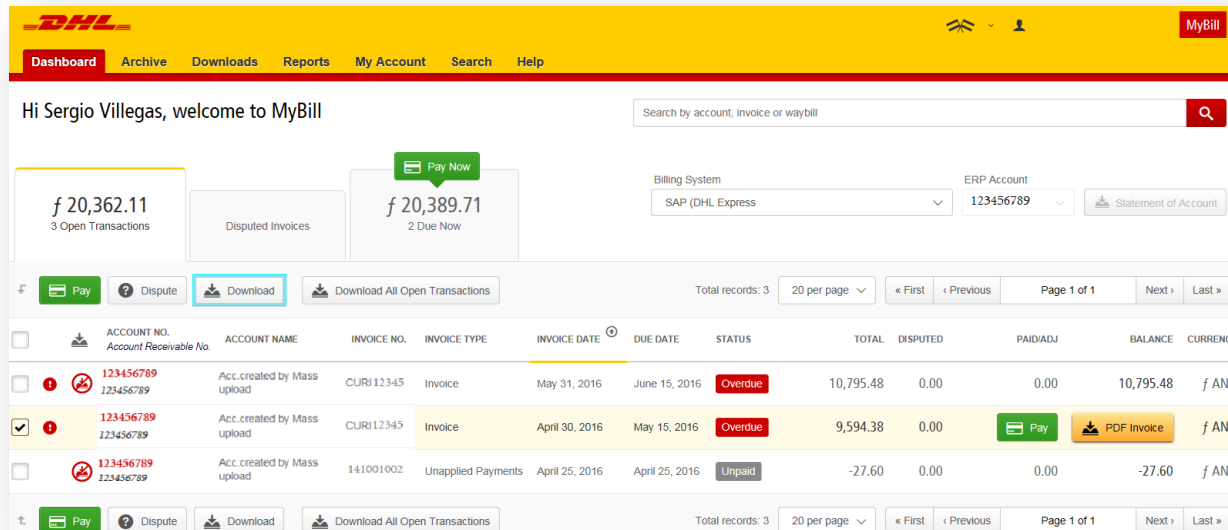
DHL

MyBill

Dashboard Archive Downloads Reports My Account Search Help

Hi Sergio Villegas, welcome to MyBill

Search by account, invoice or waybill

ƒ 20,362.11
3 Open Transactions

Disputed Invoices

Pay Now

ƒ 20,389.71
2 Due Now

Billing System
SAP (DHL Express

ERP Account
123456789

Statement of Account

Pay Dispute Download Download All Open Transactions

Total records: 3 20 per page « First ‹ Previous Page 1 of 1 Next › Last »

| | | ACCOUNT NO. Account Receivable No. | ACCOUNT NAME | INVOICE NO. | INVOICE TYPE | INVOICE DATE | DUE DATE | STATUS | TOTAL | DISPUTED | PAID/ADJ | BALANCE | CURRENC |
|---|---|---|---|---|---|---|---|---|---|---|---|---|---|
| | | 123456789 123456789 | Acc.created by Mass upload | CURI12345 | Invoice | May 31, 2016 | June 15, 2016 | Overdue | 10,795.48 | 0.00 | 0.00 | 10,795.48 | ƒ AN |
| | | 123456789 123456789 | Acc.created by Mass upload | CURI12345 | Invoice | April 30, 2016 | May 15, 2016 | Overdue | 9,594.38 | 0.00 | Pay | PDF Invoice | ƒ AN |
| | | 123456789 123456789 | Acc.created by Mass upload | 141001002 | Unapplied Payments | April 25, 2016 | April 25, 2016 | Unpaid | -27.60 | 0.00 | 0.00 | -27.60 | ƒ AN |

Pay Dispute Download Download All Open Transactions

Total records: 3 20 per page « First ‹ Previous Page 1 of 1 Next › Last »